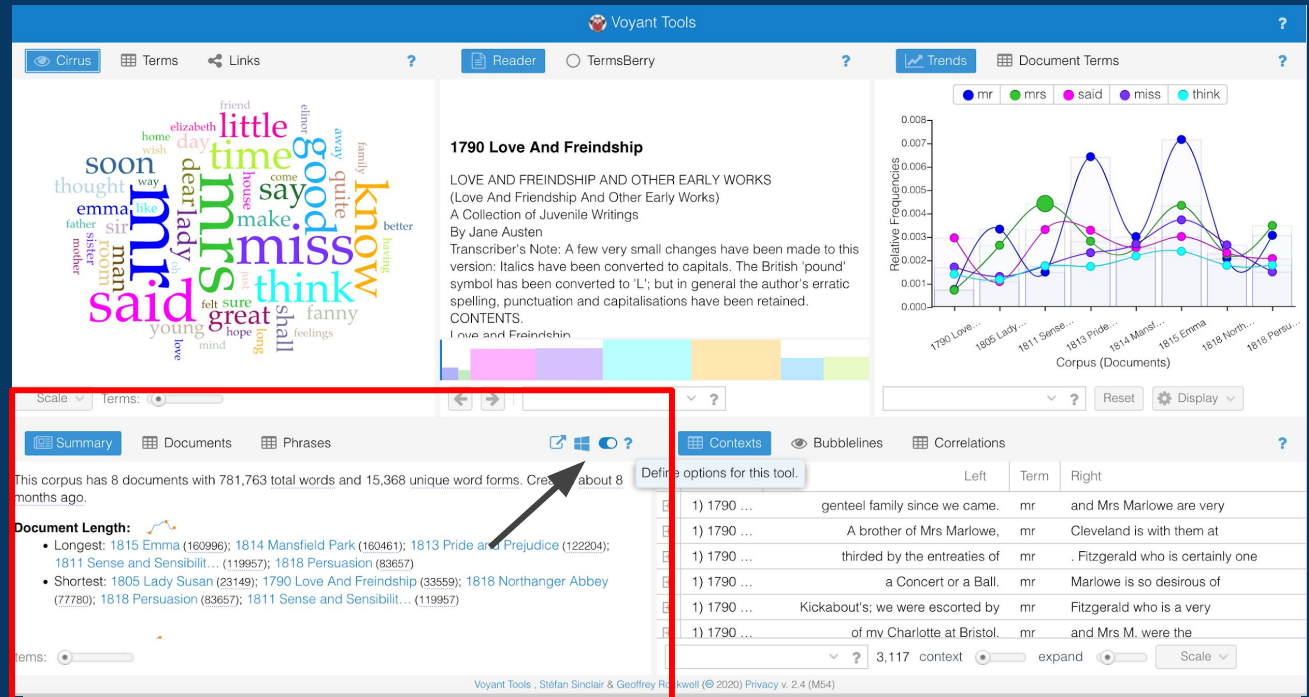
Voyant Tools ?

Cirrus Terms Links ?

mr mrs said miss think good know little time soon thought emma sir man room dear lady say make quite great think fanny young sure felt hope mind love long shall feelings just having better family away elinor friend elizabeth home day wish way father sister mother like come house oh

Scale Terms:

Reader TermsBerry ?

1790 Love And Freindship

LOVE AND FREINDSHIP AND OTHER EARLY WORKS
(Love And Freindship And Other Early Works)
A Collection of Juvenile Writings
By Jane Austen
Transcriber's Note: A few very small changes have been made to this version: Italics have been converted to capitals. The British 'pound' symbol has been converted to 'L'; but in general the author's erratic spelling, punctuation and capitalisations have been retained.
CONTENTS.
Love and Freindship

?

Trends Document Terms ?

mr mrs said miss think

Relative Frequencies

0.008 0.007 0.006 0.005 0.004 0.003 0.002 0.001 0.000

1790 Love... 1805 Lady... 1811 Sense... 1813 Pride... 1814 Mansf... 1815 Emma 1818 North... 1818 Persu...

Corpus (Documents)

? Reset Display

Summary Documents Phrases ?

This corpus has 8 documents with 781,763 total words and 15,368 unique word forms. Created about 8 months ago.

Document Length:
• Longest: 1815 Emma (160996); 1814 Mansfield Park (160461); 1813 Pride and Prejudice (122204); 1811 Sense and Sensibilit... (119957); 1818 Persuasion (83657)
• Shortest: 1805 Lady Susan (23149); 1790 Love And Freindship (33559); 1818 Northanger Abbey (77780); 1818 Persuasion (83657); 1811 Sense and Sensibilit... (119957)

Items:

Define options for this tool.

Contexts Bubblelines Correlations ?

| | Left | Term | Right |
|---|---|---|---|
| 1) 1790 ... | genteel family since we came. | mr | and Mrs Marlowe are very |
| 1) 1790 ... | A brother of Mrs Marlowe, | mr | Cleveland is with them at |
| 1) 1790 ... | thirded by the entreaties of | mr | . Fitzgerald who is certainly one |
| 1) 1790 ... | a Concert or a Ball. | mr | Marlowe is so desirous of |
| 1) 1790 ... | Kickabout's; we were escorted by | mr | Fitzgerald who is a very |
| 1) 1790 ... | of my Charlotte at Bristol. | mr | and Mrs M. were the |

? 3,117 context expand Scale

Voyant Tools , Stéfan Sinclair & Geoffrey Rockwell (© 2020) Privacy v. 2.4 (M54)